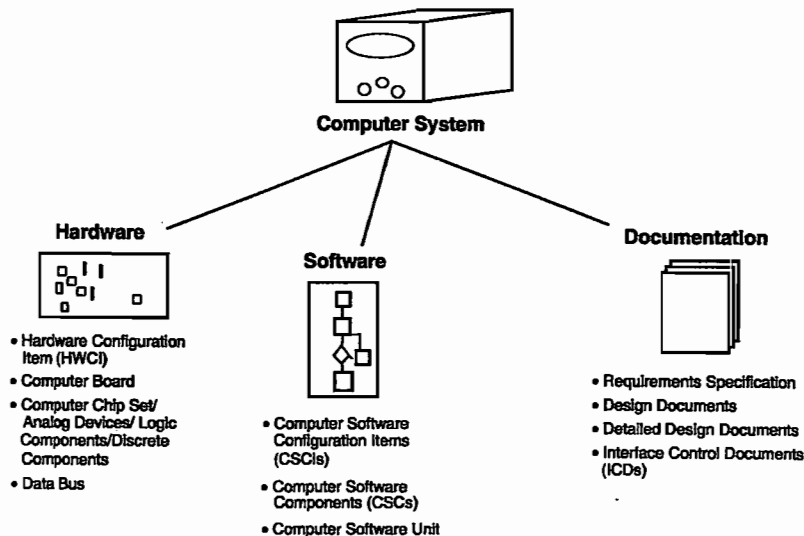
Computer System

Hardware

• Hardware Configuration Item (HWCI)
• Computer Board
• Computer Chip Set/ Analog Devices/ Logic Components/Discrete Components
• Data Bus

Software

• Computer Software Configuration Items (CSCIs)
• Computer Software Components (CSCs)
• Computer Software Unit

Documentation

• Requirements Specification
• Design Documents
• Detailed Design Documents
• Interface Control Documents (ICDs)